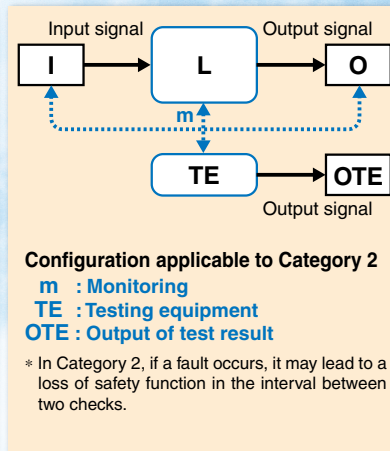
Input signal
Output signal
I
L
O
m
TE
OTE
Output signal

Configuration applicable to Category 2
m : Monitoring
TE : Testing equipment
OTE : Output of test result

* In Category 2, if a fault occurs, it may lead to a loss of safety function in the interval between two checks.